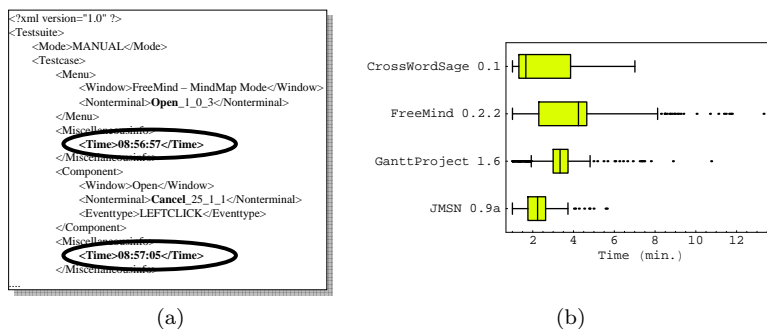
<?xml version="1.0" ?>
<Testsuite>
<Mode>MANUAL</Mode>
<Testcase>
<Menu>
<Window>FreeMind – MindMap Mode</Window>
<Nonterminal>Open_1_0_3</Nonterminal>
</Menu>
<Miscellaneousinfo>
<Time>08:56:57</Time>
</Miscellaneousinfo>
<Component>
<Window>Open</Window>
<Nonterminal>Cancel_25_1_1</Nonterminal>
<Eventtype>LEFTCLICK</Eventtype>
</Component>
<Miscellaneousinfo>
<Time>08:57:05</Time>
</Miscellaneousinfo>
....

(a)

CrossWordSage 0.1
FreeMind 0.2.2
GanttProject 1.6
JMSN 0.9a

2 4 6 8 10 12
Time (min.)

(b)